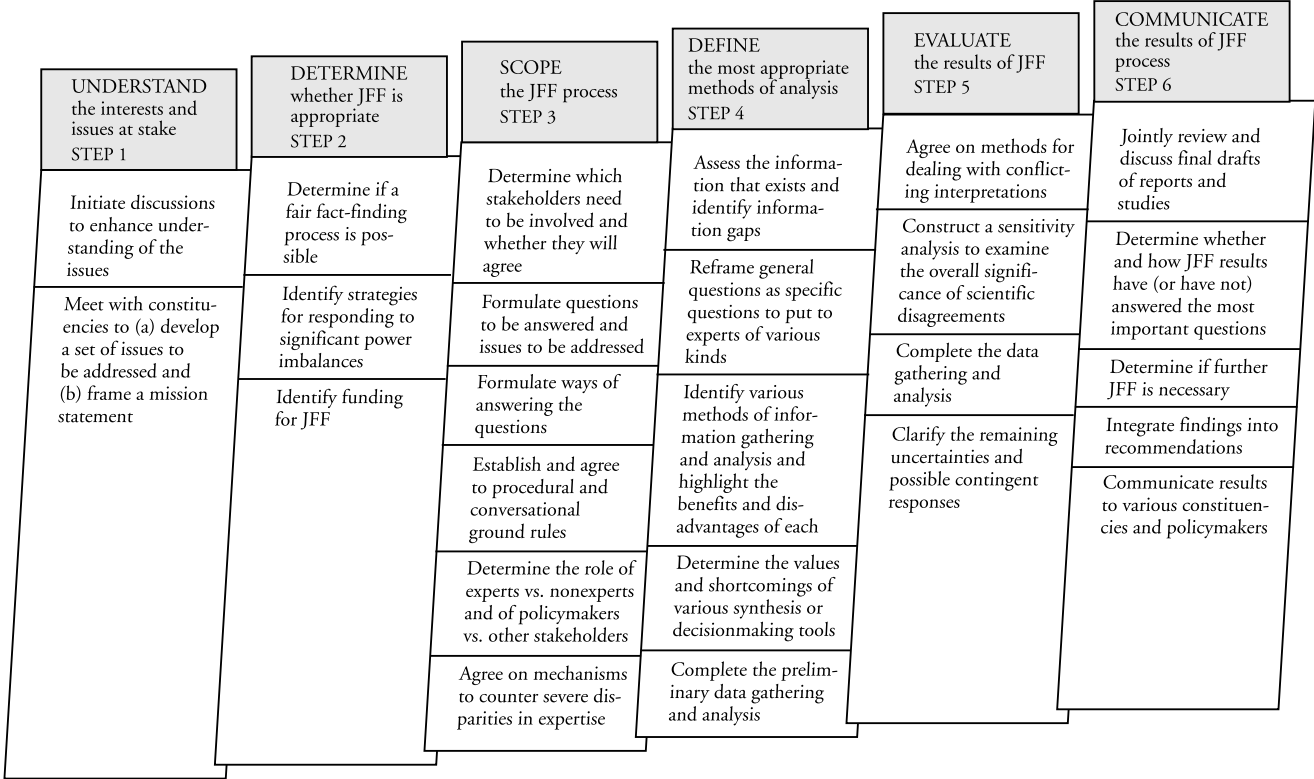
UNDERSTAND
the interests and issues at stake
STEP 1

Initiate discussions to enhance understanding of the issues

Meet with constituencies to (a) develop a set of issues to be addressed and (b) frame a mission statement

DETERMINE
whether JFF is appropriate
STEP 2

Determine if a fair fact-finding process is possible

Identify strategies for responding to significant power imbalances

Identify funding for JFF

SCOPE
the JFF process
STEP 3

Determine which stakeholders need to be involved and whether they will agree

Formulate questions to be answered and issues to be addressed

Formulate ways of answering the questions

Establish and agree to procedural and conversational ground rules

Determine the role of experts vs. nonexperts and of policymakers vs. other stakeholders

Agree on mechanisms to counter severe disparities in expertise

DEFINE
the most appropriate methods of analysis
STEP 4

Assess the information that exists and identify information gaps

Reframe general questions as specific questions to put to experts of various kinds

Identify various methods of information gathering and analysis and highlight the benefits and disadvantages of each

Determine the values and shortcomings of various synthesis or decisionmaking tools

Complete the preliminary data gathering and analysis

EVALUATE
the results of JFF
STEP 5

Agree on methods for dealing with conflicting interpretations

Construct a sensitivity analysis to examine the overall significance of scientific disagreements

Complete the data gathering and analysis

Clarify the remaining uncertainties and possible contingent responses

COMMUNICATE
the results of JFF process
STEP 6

Jointly review and discuss final drafts of reports and studies

Determine whether and how JFF results have (or have not) answered the most important questions

Determine if further JFF is necessary

Integrate findings into recommendations

Communicate results to various constituencies and policymakers